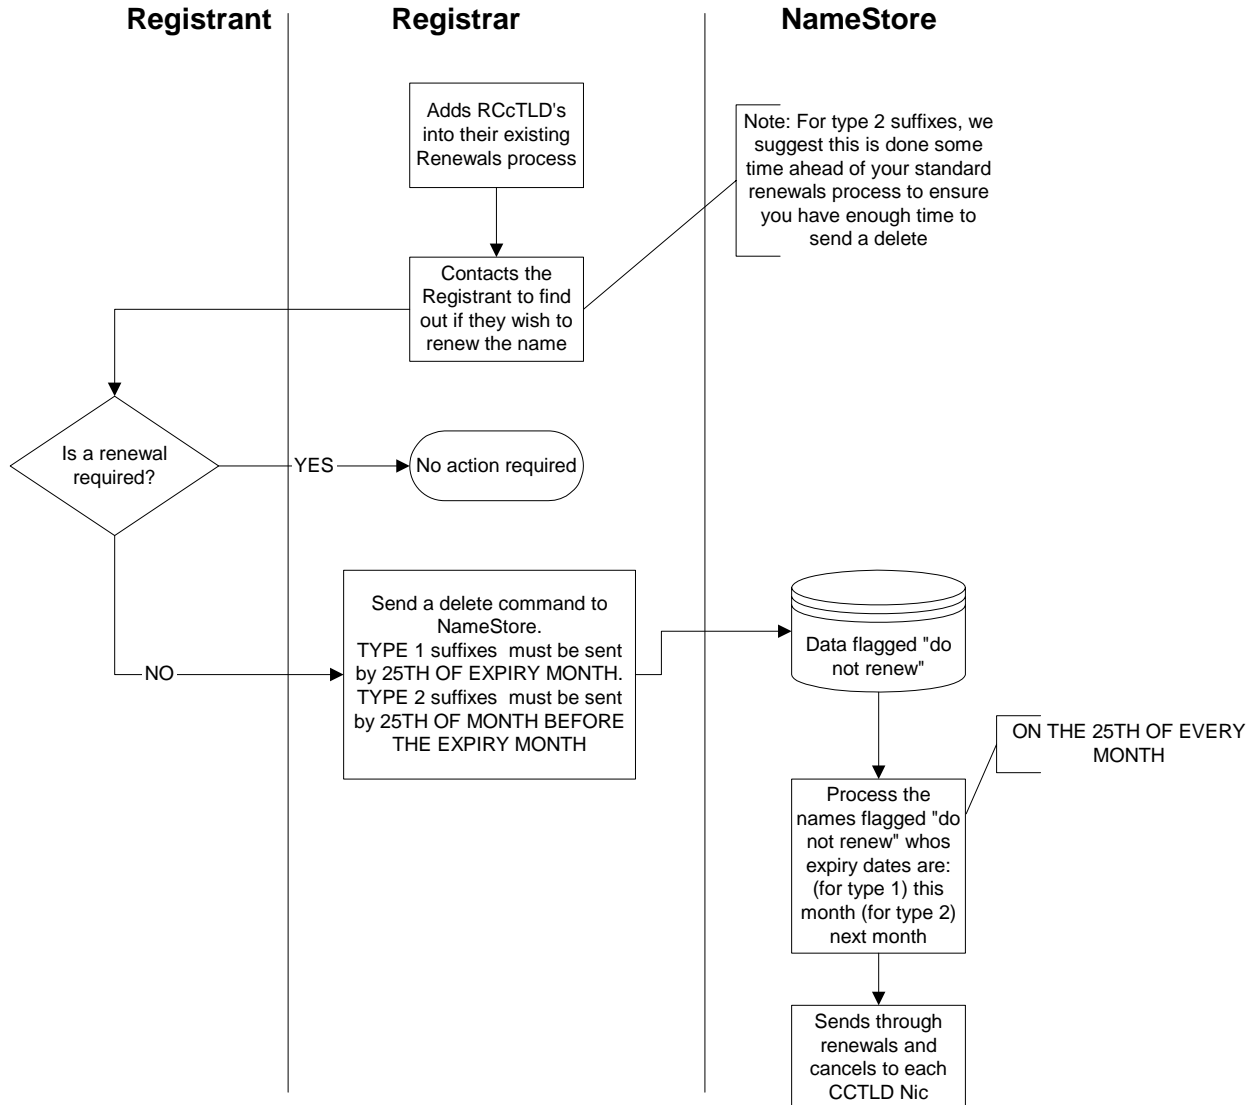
Registrant

Registrar

NameStore

Adds RCcTLD's into their existing Renewals process

Note: For type 2 suffixes, we suggest this is done some time ahead of your standard renewals process to ensure you have enough time to send a delete

Contacts the Registrant to find out if they wish to renew the name

Is a renewal required?

YES

No action required

NO

Send a delete command to NameStore.
TYPE 1 suffixes must be sent by 25TH OF EXPIRY MONTH.
TYPE 2 suffixes must be sent by 25TH OF MONTH BEFORE THE EXPIRY MONTH

Data flagged "do not renew"

ON THE 25TH OF EVERY MONTH

Process the names flagged "do not renew" whos expiry dates are: (for type 1) this month (for type 2) next month

Sends through renewals and cancels to each CCTLD Nic